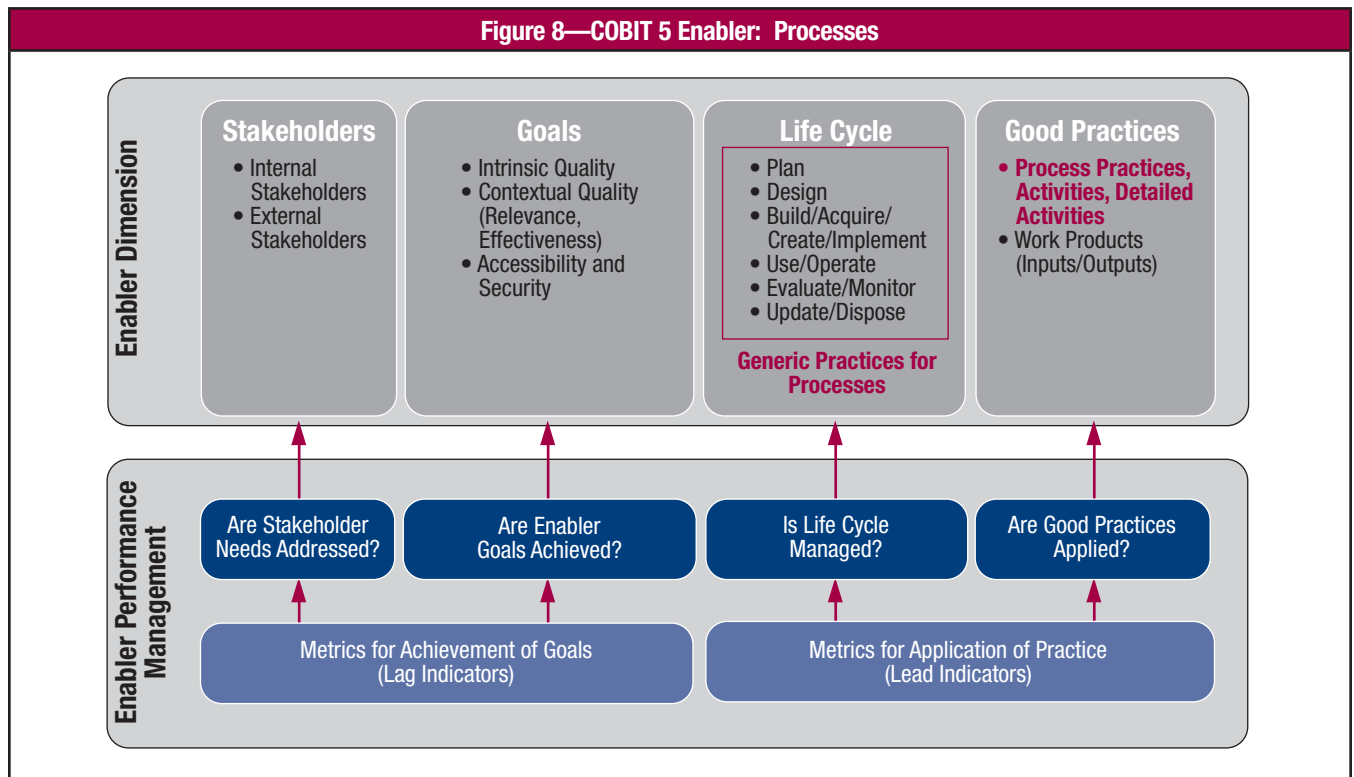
Figure 8—COBIT 5 Enabler: Processes

Enabler Dimension

Stakeholders
• Internal Stakeholders
• External Stakeholders

Goals
• Intrinsic Quality
• Contextual Quality (Relevance, Effectiveness)
• Accessibility and Security

Life Cycle
• Plan
• Design
• Build/Acquire/ Create/Implement
• Use/Operate
• Evaluate/Monitor
• Update/Dispose

Generic Practices for Processes

Good Practices
• Process Practices, Activities, Detailed Activities
• Work Products (Inputs/Outputs)

Enabler Performance Management

Are Stakeholder Needs Addressed?

Are Enabler Goals Achieved?

Is Life Cycle Managed?

Are Good Practices Applied?

Metrics for Achievement of Goals (Lag Indicators)

Metrics for Application of Practice (Lead Indicators)